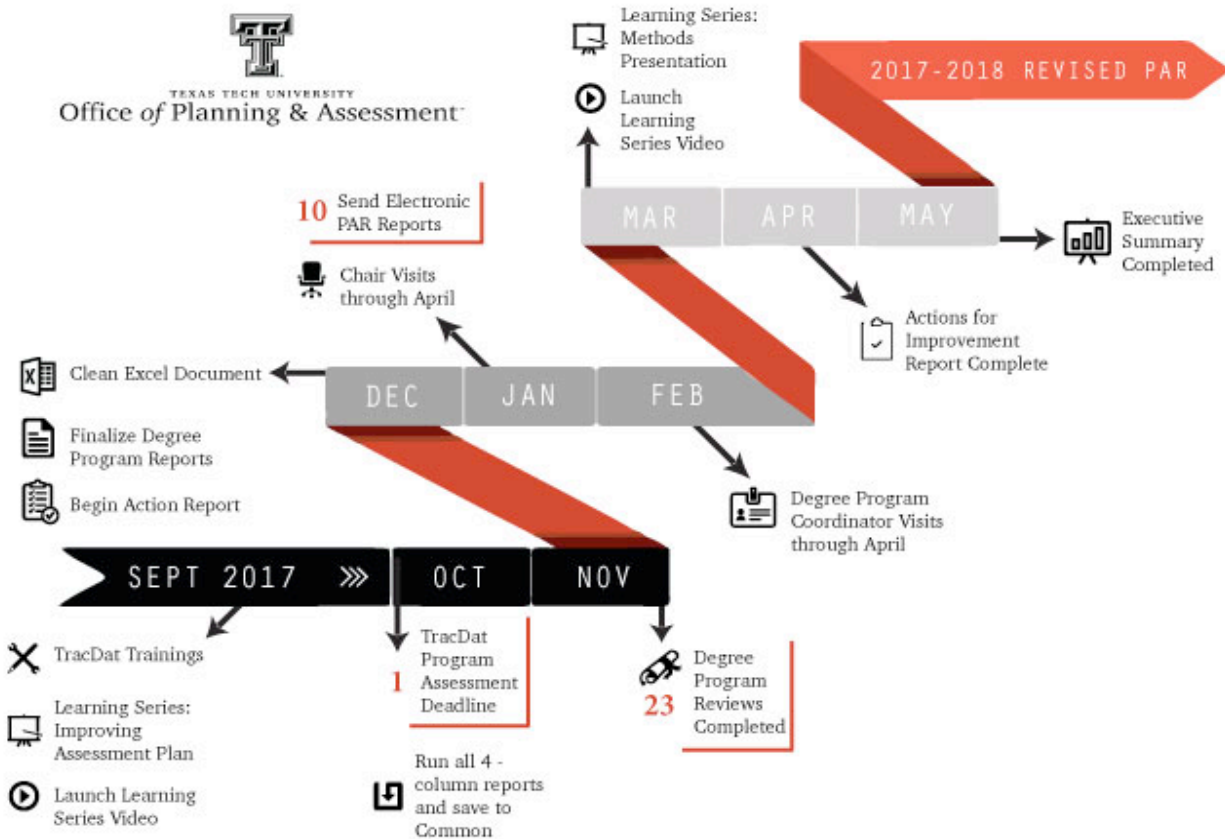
TEXAS TECH UNIVERSITY
Office of Planning & Assessment

2017-2018 REVISED PAR

Learning Series: Methods Presentation

Launch Learning Series Video

10 Send Electronic PAR Reports

MAR APR MAY

Executive Summary Completed

Chair Visits through April

Actions for Improvement Report Complete

Clean Excel Document

DEC JAN FEB

Finalize Degree Program Reports

Begin Action Report

Degree Program Coordinator Visits through April

SEPT 2017 »» OCT NOV

TracDat Trainings

1 TracDat Program Assessment Deadline

Degree Program Reviews Completed 23

Learning Series: Improving Assessment Plan

Launch Learning Series Video

Run all 4 - column reports and save to Common